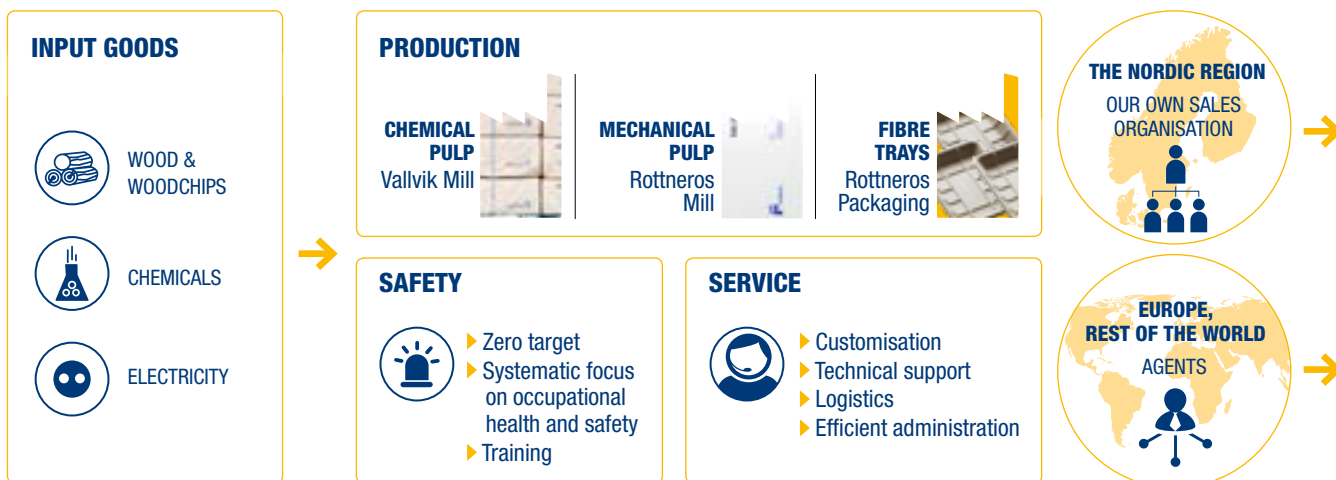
INPUT GOODS

WOOD & WOODCHIPS

CHEMICALS

ELECTRICITY

PRODUCTION

CHEMICAL PULP
Vallvik Mill

MECHANICAL PULP
Rottneros Mill

FIBRE TRAYS
Rottneros Packaging

SAFETY

Zero target
Systematic focus on occupational health and safety
Training

SERVICE

Customisation
Technical support
Logistics
Efficient administration

THE NORDIC REGION
OUR OWN SALES ORGANISATION

EUROPE, REST OF THE WORLD
AGENTS